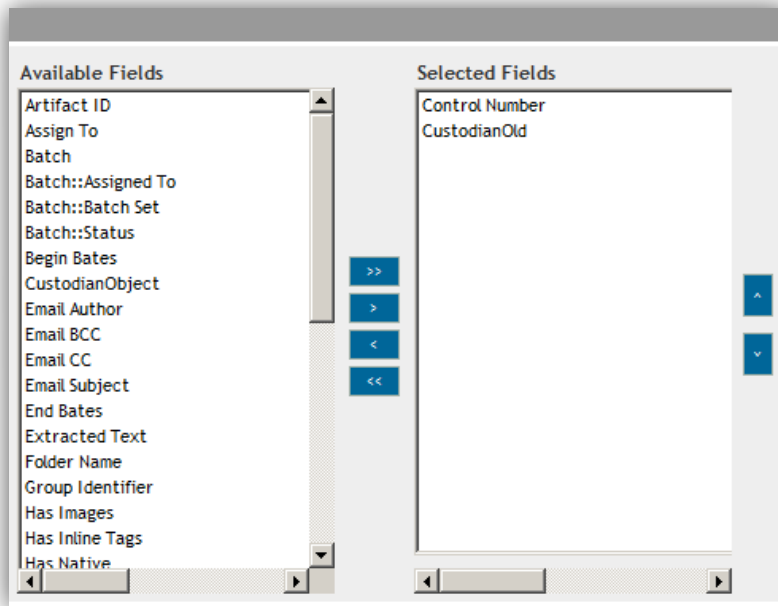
Available Fields

Artifact ID
Assign To
Batch
Batch::Assigned To
Batch::Batch Set
Batch::Status
Begin Bates
CustodianObject
Email Author
Email BCC
Email CC
Email Subject
End Bates
Extracted Text
Folder Name
Group Identifier
Has Images
Has Inline Tags
Has Native

>>
>
<
<<

Selected Fields

Control Number
CustodianOld

^
˅